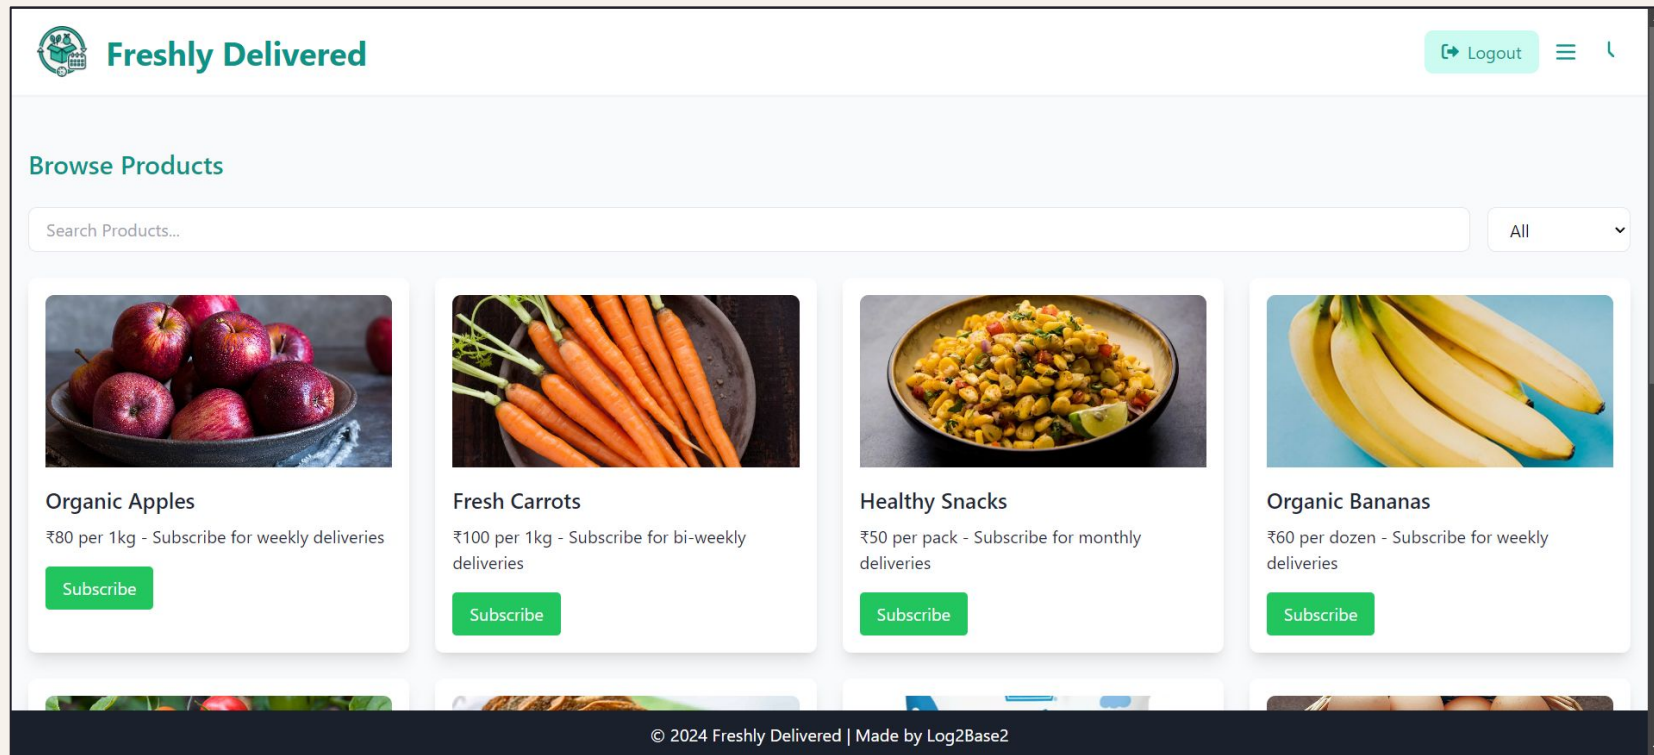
Freshly Delivered

Logout

Browse Products

Search Products...

All

Organic Apples

₹80 per 1kg - Subscribe for weekly deliveries

Subscribe

Fresh Carrots

₹100 per 1kg - Subscribe for bi-weekly deliveries

Subscribe

Healthy Snacks

₹50 per pack - Subscribe for monthly deliveries

Subscribe

Organic Bananas

₹60 per dozen - Subscribe for weekly deliveries

Subscribe

© 2024 Freshly Delivered | Made by Log2Base2